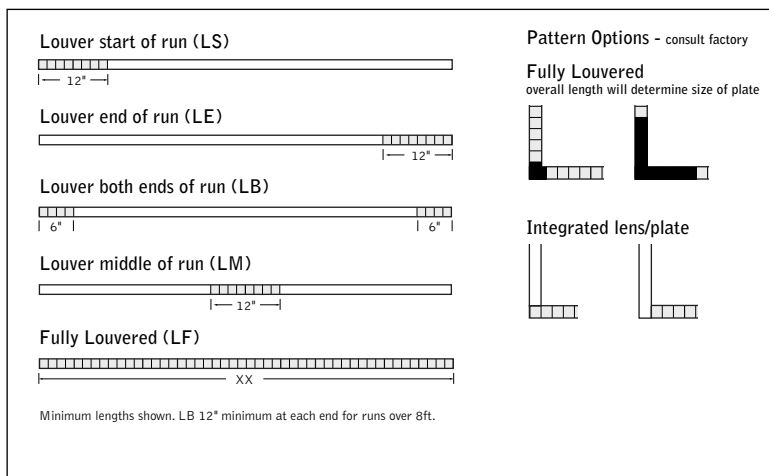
Louver start of run (LS)

12"

Louver end of run (LE)

12"

Louver both ends of run (LB)

6"

6"

Louver middle of run (LM)

12"

Fully Louvered (LF)

XX

Minimum lengths shown. LB 12" minimum at each end for runs over 8ft.

Pattern Options - consult factory

Fully Louvered
overall length will determine size of plate

Integrated lens/plate